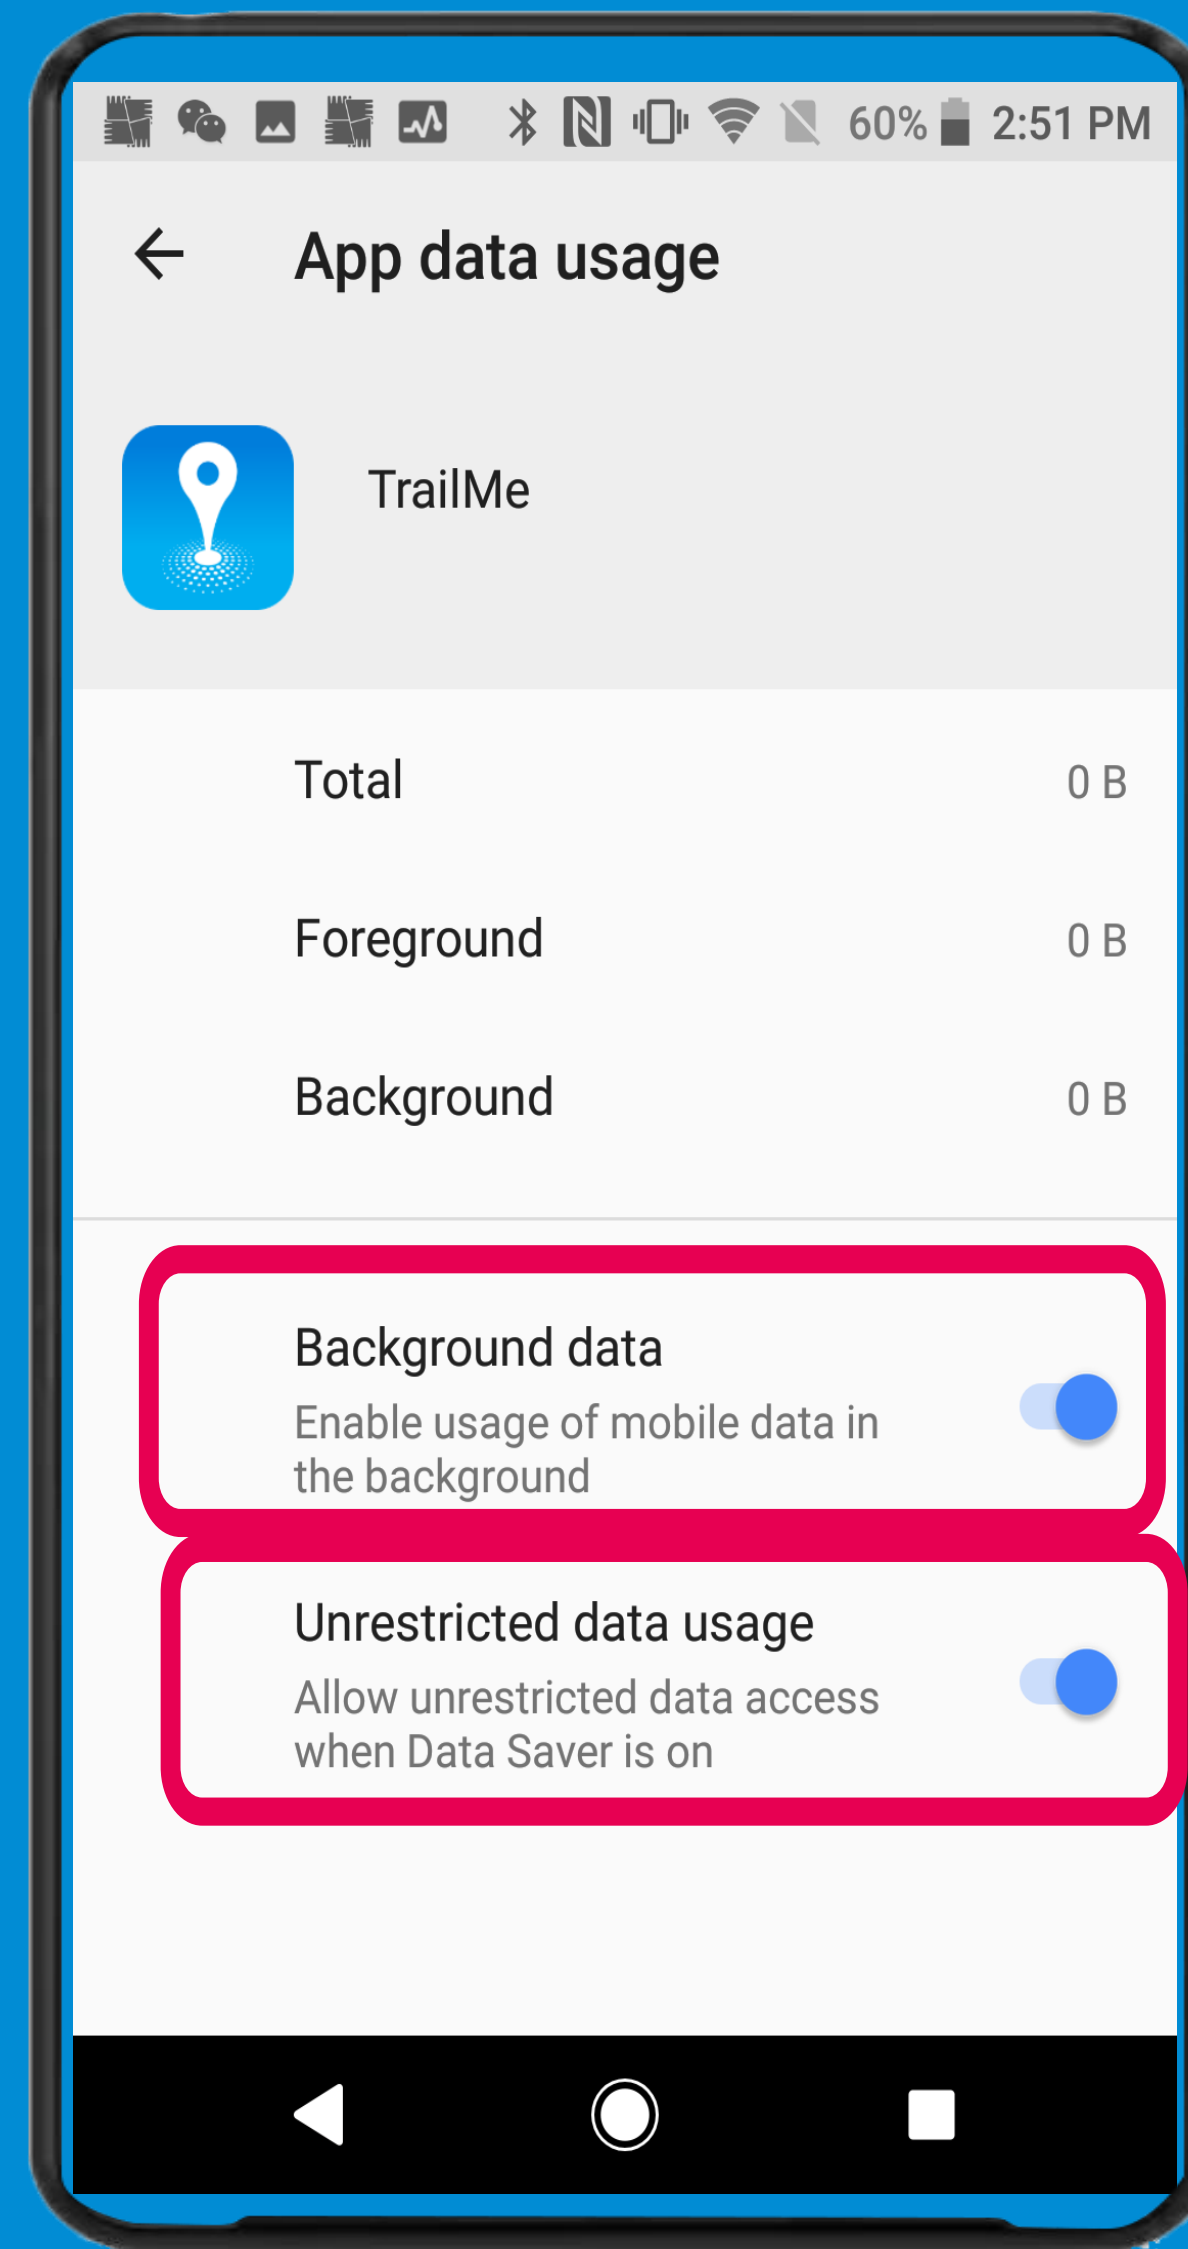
60% 2:51 PM

App data usage

TrailMe

Total 0 B

Foreground 0 B

Background 0 B

Background data
Enable usage of mobile data in the background

Unrestricted data usage
Allow unrestricted data access when Data Saver is on